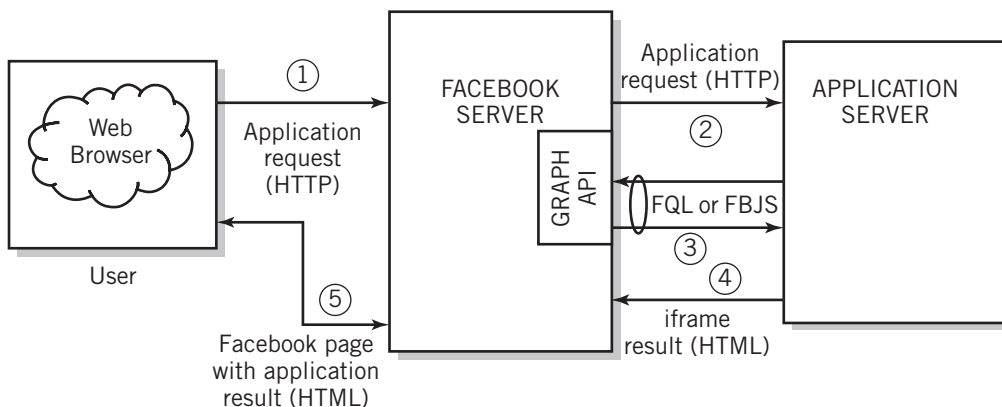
Web Browser

User

①

Application request (HTTP)

⑤

Facebook page with application result (HTML)

FACEBOOK SERVER

GRAPH API

Application request (HTTP)

②

FQL or FBJS

③

④

iframe result (HTML)

APPLICATION SERVER